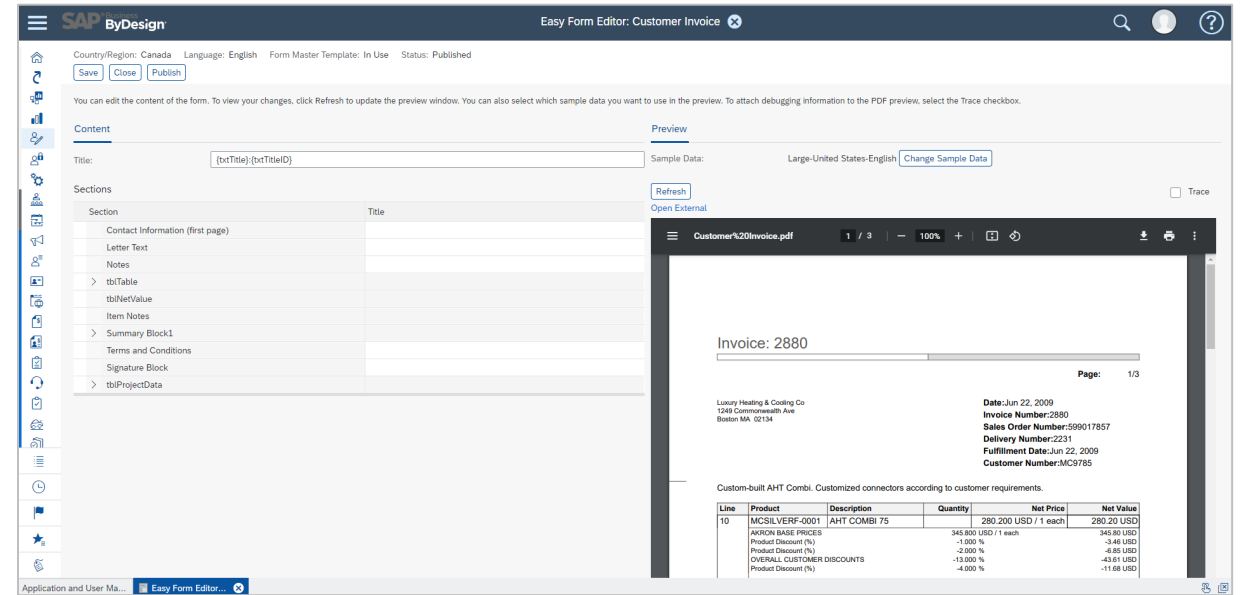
SAP Business ByDesign

Easy Form Editor: Customer Invoice

Country/Region: Canada Language: English Form Master Template: In Use Status: Published

Save Close Publish

You can edit the content of the form. To view your changes, click Refresh to update the preview window. You can also select which sample data you want to use in the preview. To attach debugging information to the PDF preview, select the Trace checkbox.

Content

Title: {txtTitle}:{txtTitleID}

Sections

| Section | Title |
|---|---|
| Contact Information (first page) | |
| Letter Text | |
| Notes | |
| tblTable | |
| tblNetValue | |
| Item Notes | |
| Summary Block1 | |
| Terms and Conditions | |
| Signature Block | |
| tblProjectData | |

Preview

Sample Data: Large-United States-English Change Sample Data

Refresh

Trace

Open External

Customer%20Invoice.pdf 1 / 3 100%

Invoice: 2880

Page: 1/3

Luxury Heating & Cooling Co
1249 Commonwealth Ave
Boston MA 02134

Date:Jun 22, 2009
Invoice Number:2880
Sales Order Number:599017857
Delivery Number:2231
Fulfillment Date:Jun 22, 2009
Customer Number:MC9785

Custom-built AHT Combi. Customized connectors according to customer requirements.

| Line | Product | Description | Quantity | Net Price | Net Value |
|---|---|---|---|---|---|
| 10 | MCSILVERF-0001 | AHT COMBI 75 | | 280.200 USD / 1 each | 280.20 USD |
| | AKRON BASE PRICES | | | 345.800 USD / 1 each | 345.80 USD |
| | Product Discount (%) | | | -1.000 % | -3.46 USD |
| | Product Discount (%) | | | -2.000 % | -6.85 USD |
| | OVERALL CUSTOMER DISCOUNTS | | | -13.000 % | -43.61 USD |
| | Product Discount (%) | | | -4.000 % | -11.68 USD |

Application and User Ma... Easy Form Editor...